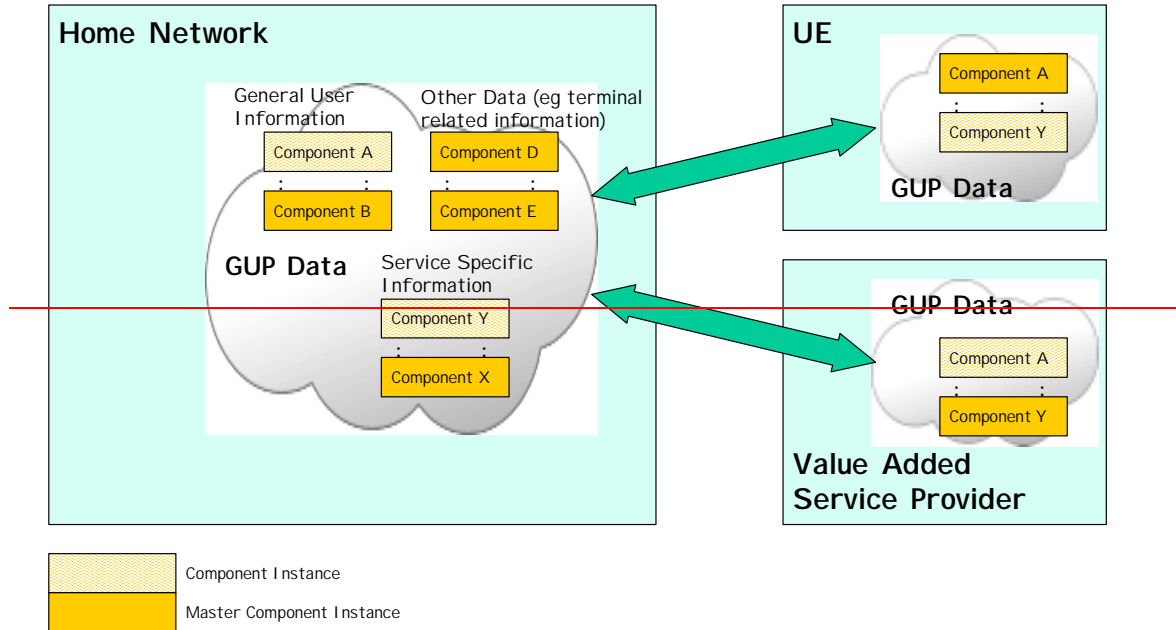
Home Network

General User Information

Other Data (eg terminal related information)

Component A

Component D

Component B

Component E

GUP Data

Service Specific Information

Component Y

Component X

UE

Component A

Component Y

GUP Data

GUP Data

Component A

Component Y

Value Added Service Provider

Component Instance

Master Component Instance